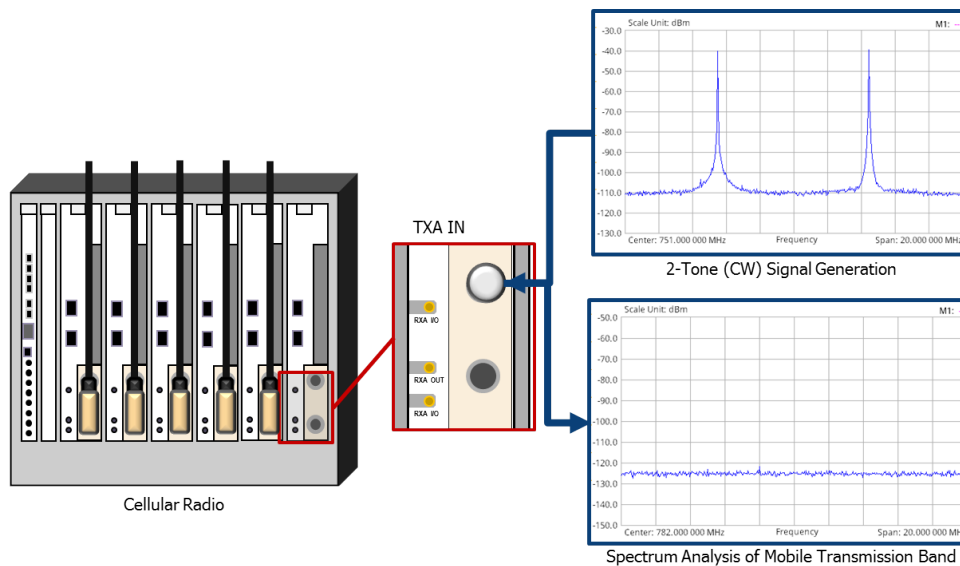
TXA IN

RXA I/O

RXA OUT

RXA I/O

Cellular Radio

Scale Unit: dBm

M1:

-30.0
-40.0
-50.0
-60.0
-70.0
-80.0
-90.0
-100.0
-110.0
-120.0
-130.0

Center: 751.000 000 MHz

Frequency

Span: 20.000 000 MHz

2-Tone (CW) Signal Generation

Scale Unit: dBm

M1:

-50.0
-60.0
-70.0
-80.0
-90.0
-100.0
-110.0
-120.0
-130.0
-140.0
-150.0

Center: 782.000 000 MHz

Frequency

Span: 20.000 000 MHz

Spectrum Analysis of Mobile Transmission Band